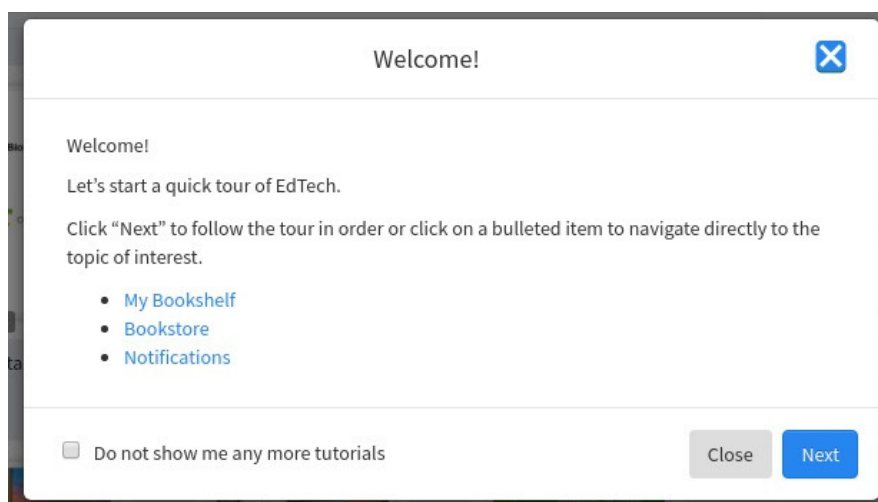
Welcome!

Welcome!

Let's start a quick tour of EdTech.

Click "Next" to follow the tour in order or click on a bulleted item to navigate directly to the topic of interest.

- My Bookshelf
- Bookstore
- Notifications

Do not show me any more tutorials

Close

Next